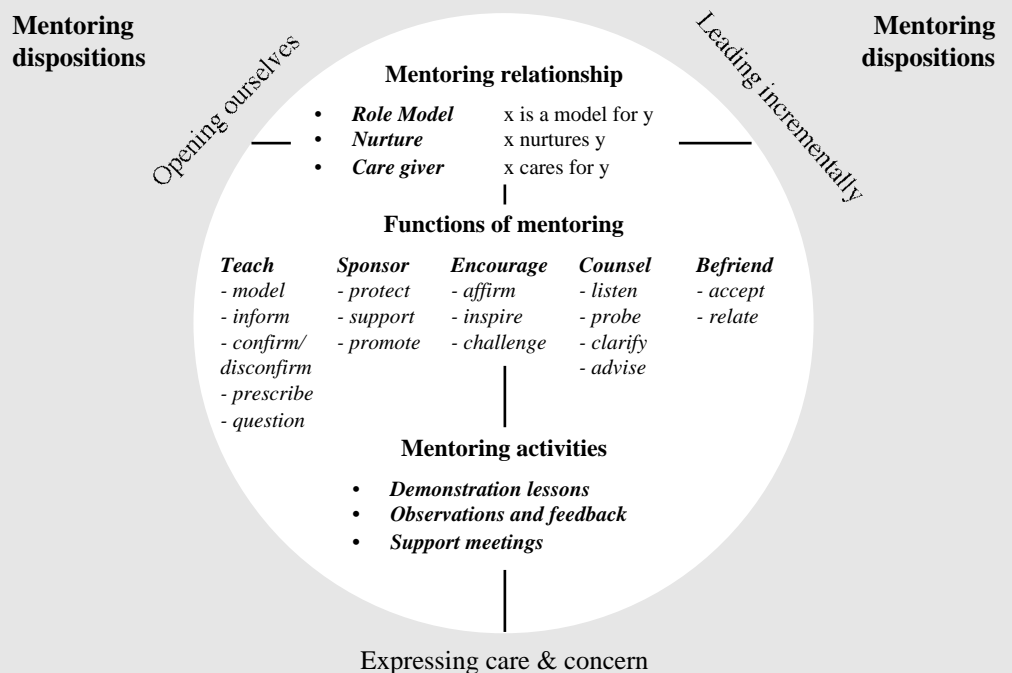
Mentoring dispositions

Opening ourselves

Mentoring relationship

- ***Role Model*** x is a model for y
- ***Nurture*** x nurtures y
- ***Care giver*** x cares for y

Leading incrementally

Mentoring dispositions

Functions of mentoring

| *Teach* | *Sponsor* | *Encourage* | *Counsel* | *Befriend* |
|---|---|---|---|---|
| *- model* | *- protect* | *- affirm* | *- listen* | *- accept* |
| *- inform* | *- support* | *- inspire* | *- probe* | *- relate* |
| *- confirm/ disconfirm* | *- promote* | *- challenge* | *- clarify* | |
| *- prescribe* | | | *- advise* | |
| *- question* | | | | |

Mentoring activities

- ***Demonstration lessons***
- ***Observations and feedback***
- ***Support meetings***

Expressing care & concern